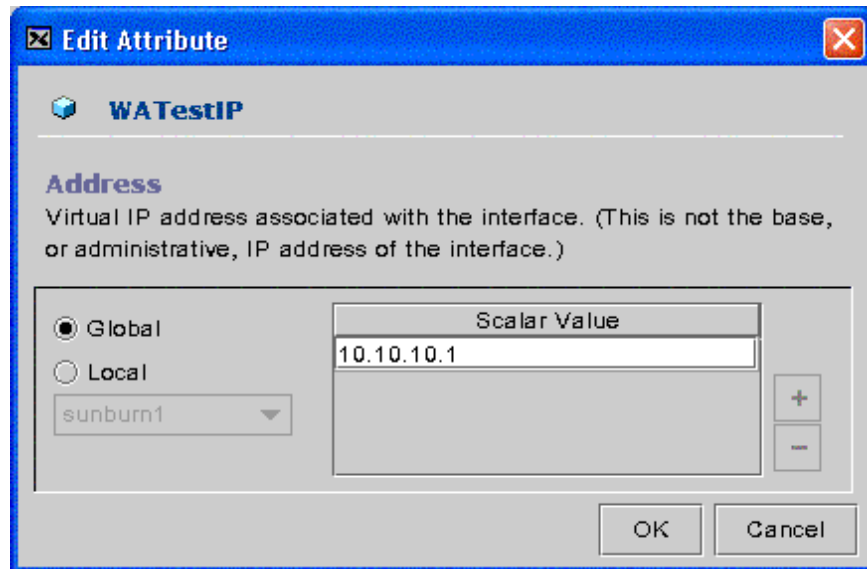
Edit Attribute

WATestIP

Address
Virtual IP address associated with the interface. (This is not the base, or administrative, IP address of the interface.)

Global
Local
sunburn1

| Scalar Value |
|---|
| 10.10.10.1 |

+
−

OK
Cancel